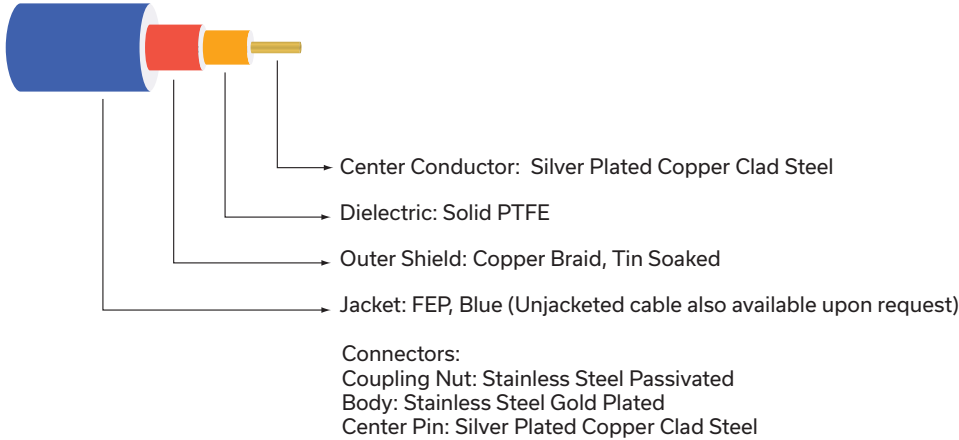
Center Conductor: Silver Plated Copper Clad Steel

Dielectric: Solid PTFE

Outer Shield: Copper Braid, Tin Soaked

Jacket: FEP, Blue (Unjacketed cable also available upon request)

Connectors:
Coupling Nut: Stainless Steel Passivated
Body: Stainless Steel Gold Plated
Center Pin: Silver Plated Copper Clad Steel